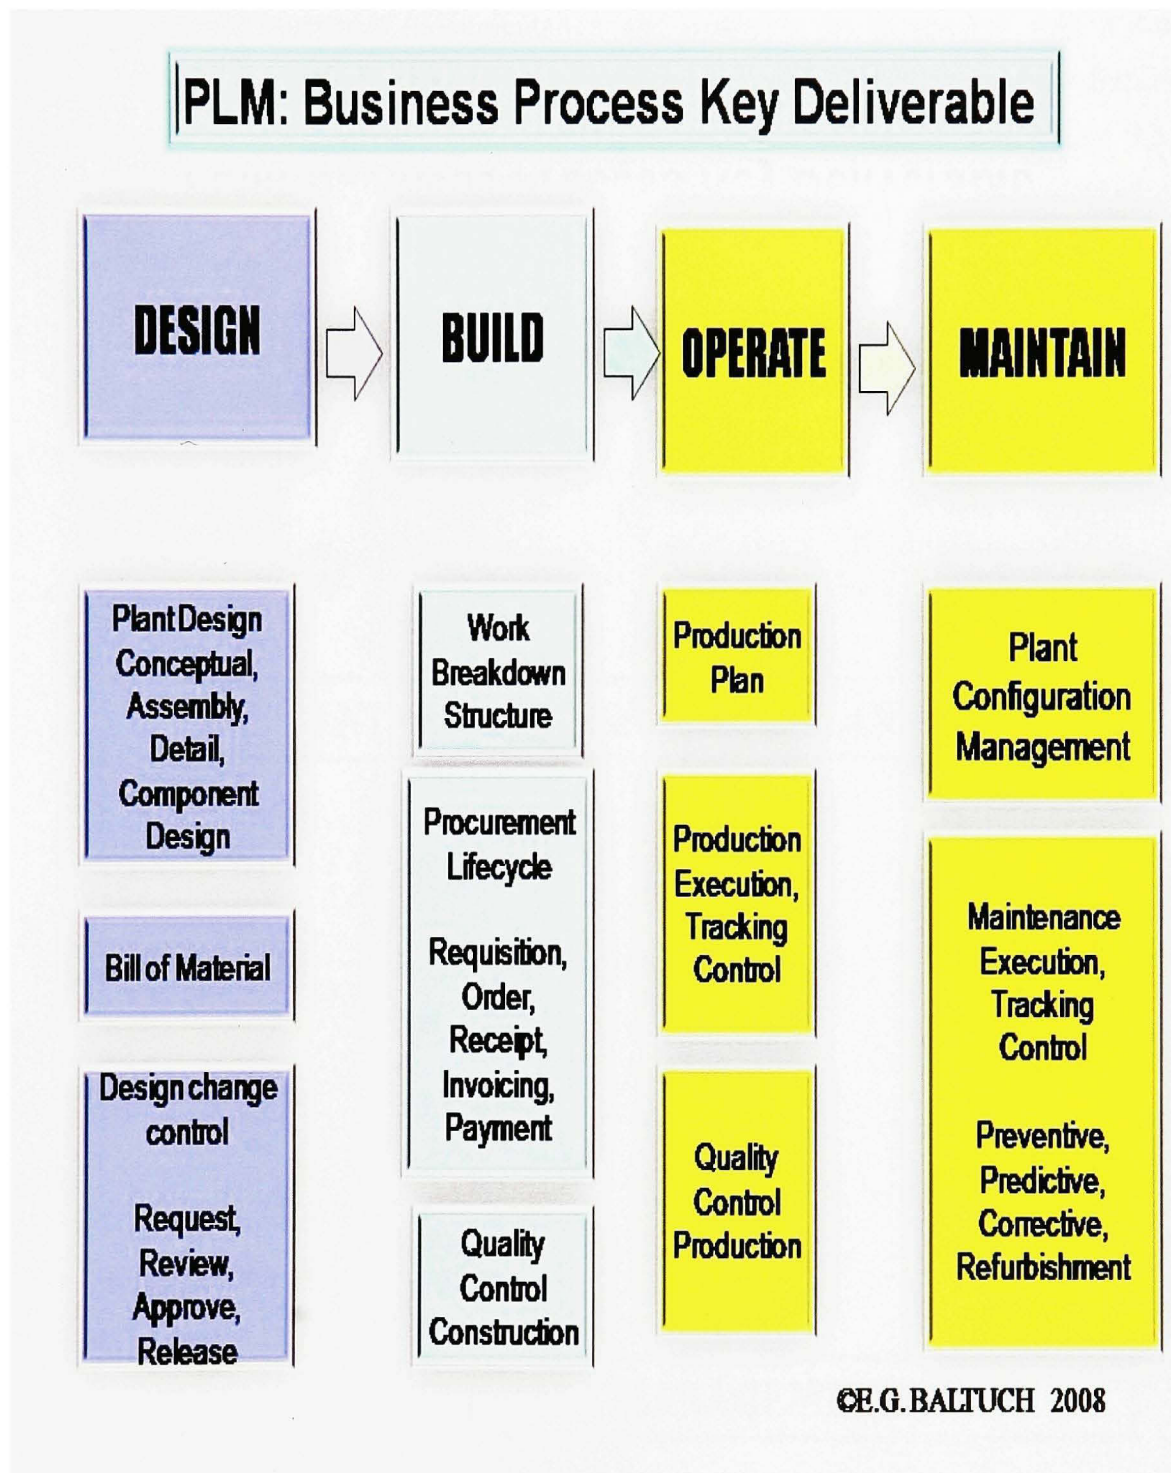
PLM: Business Process Key Deliverable

DESIGN

BUILD

OPERATE

MAINTAIN

Plant Design Conceptual, Assembly, Detail, Component Design

Bill of Material

Design change control

Request, Review, Approve, Release

Work Breakdown Structure

Procurement Lifecycle

Requisition, Order, Receipt, Invoicing, Payment

Quality Control Construction

Production Plan

Production Execution, Tracking Control

Quality Control Production

Plant Configuration Management

Maintenance Execution, Tracking Control

Preventive, Predictive, Corrective, Refurbishment

©E.G. BALTUCH 2008